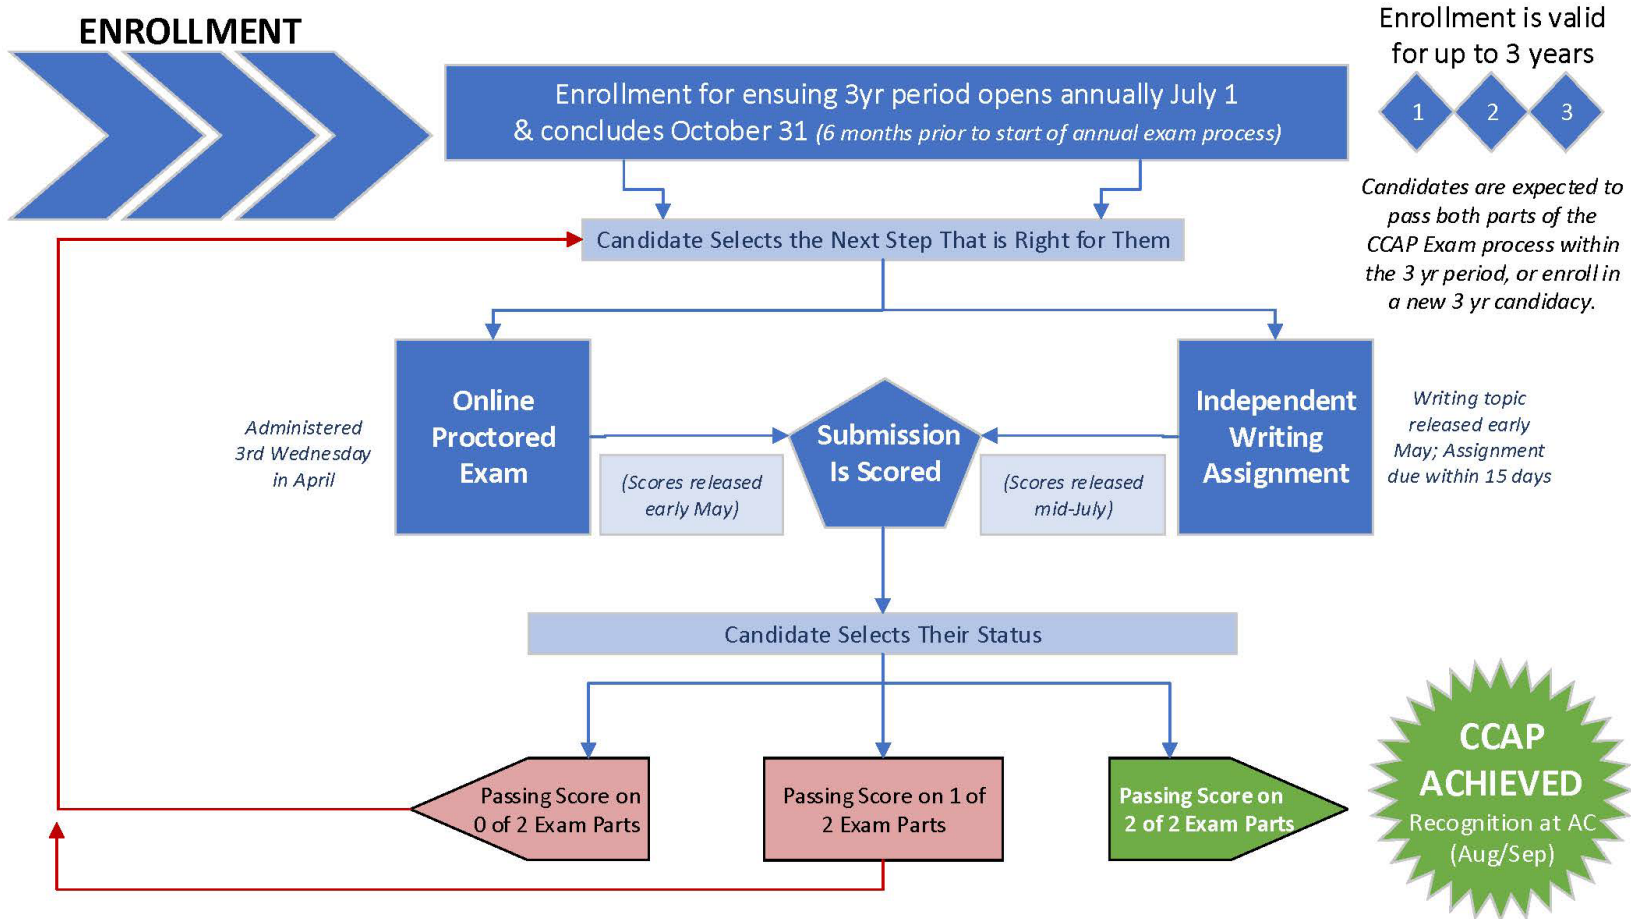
ENROLLMENT

Enrollment for ensuing 3yr period opens annually July 1 & concludes October 31 *(6 months prior to start of annual exam process)*

Enrollment is valid for up to 3 years

1

2

3

*Candidates are expected to pass both parts of the CCAP Exam process within the 3 yr period, or enroll in a new 3 yr candidacy.*

Candidate Selects the Next Step That is Right for Them

*Administered 3rd Wednesday in April*

Online Proctored Exam

*(Scores released early May)*

Submission Is Scored

*(Scores released mid-July)*

Independent Writing Assignment

*Writing topic released early May; Assignment due within 15 days*

Candidate Selects Their Status

Passing Score on 0 of 2 Exam Parts

Passing Score on 1 of 2 Exam Parts

Passing Score on 2 of 2 Exam Parts

CCAP ACHIEVED

Recognition at AC (Aug/Sep)